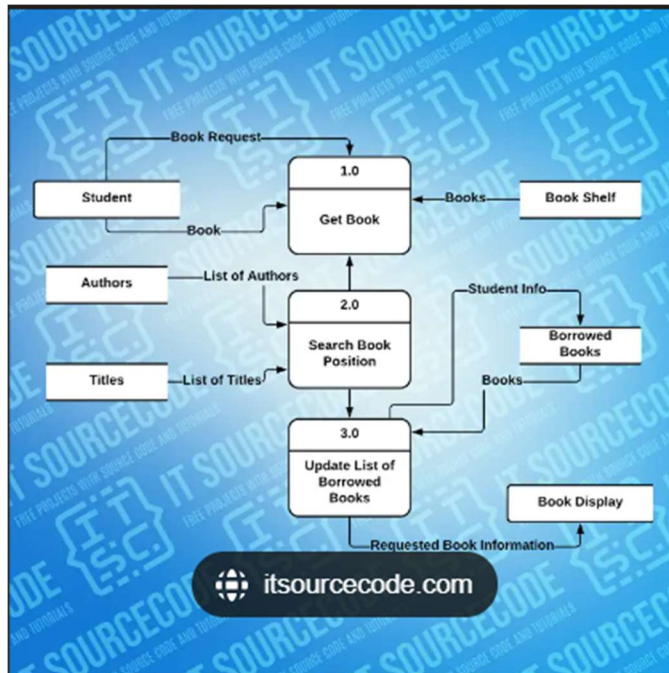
Book Request

1.0

Get Book

Student

Book

Books

Book Shelf

Authors

List of Authors

2.0

Search Book Position

Student Info

Borrowed Books

Titles

List of Titles

Books

3.0

Update List of Borrowed Books

Book Display

Requested Book Information

itsourcecode.com